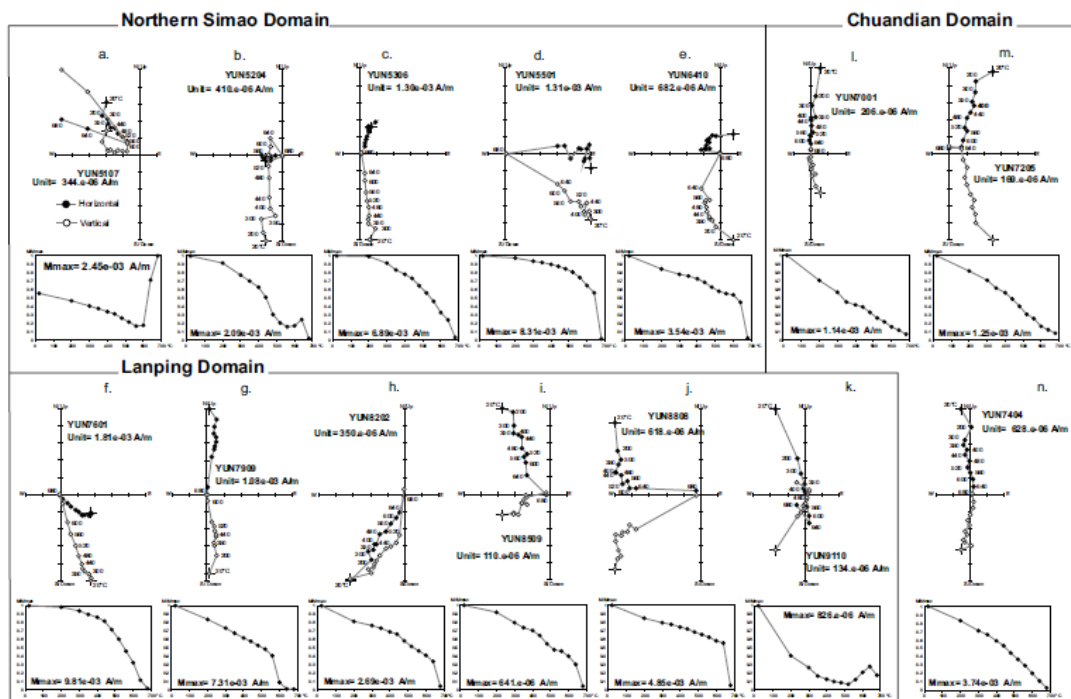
Northern Simao Domain

Chuandian Domain

a.

YUN5107
Unit= 344.e-06 A/m

Horizontal

Vertical

Mmax= 2.45e-03 A/m

b.

YUN5204
Unit= 410.e-06 A/m

Mmax= 2.09e-03 A/m

c.

YUN5306
Unit= 1.30e-03 A/m

Mmax= 6.89e-03 A/m

d.

YUN5501
Unit= 1.31e-03 A/m

Mmax= 8.31e-03 A/m

e.

YUN6410
Unit= 682.e-06 A/m

Mmax= 3.54e-03 A/m

l.

YUN7001
Unit= 206.e-06 A/m

Mmax= 1.14e-03 A/m

m.

YUN7205
Unit= 169.e-06 A/m

Mmax= 1.25e-03 A/m

Lanping Domain

f.

YUN7601
Unit= 1.81e-03 A/m

Mmax= 9.81e-03 A/m

g.

YUN7909
Unit= 1.08e-03 A/m

Mmax= 7.31e-03 A/m

h.

YUN8202
Unit= 350.e-06 A/m

Mmax= 2.69e-03 A/m

i.

YUN8509
Unit= 110.e-06 A/m

Mmax= 641.e-06 A/m

j.

YUN8808
Unit= 618.e-06 A/m

Mmax= 4.85e-03 A/m

k.

YUN9110
Unit= 134.e-06 A/m

Mmax= 826.e-06 A/m

n.

YUN7404
Unit= 628.e-06 A/m

Mmax= 3.74e-03 A/m